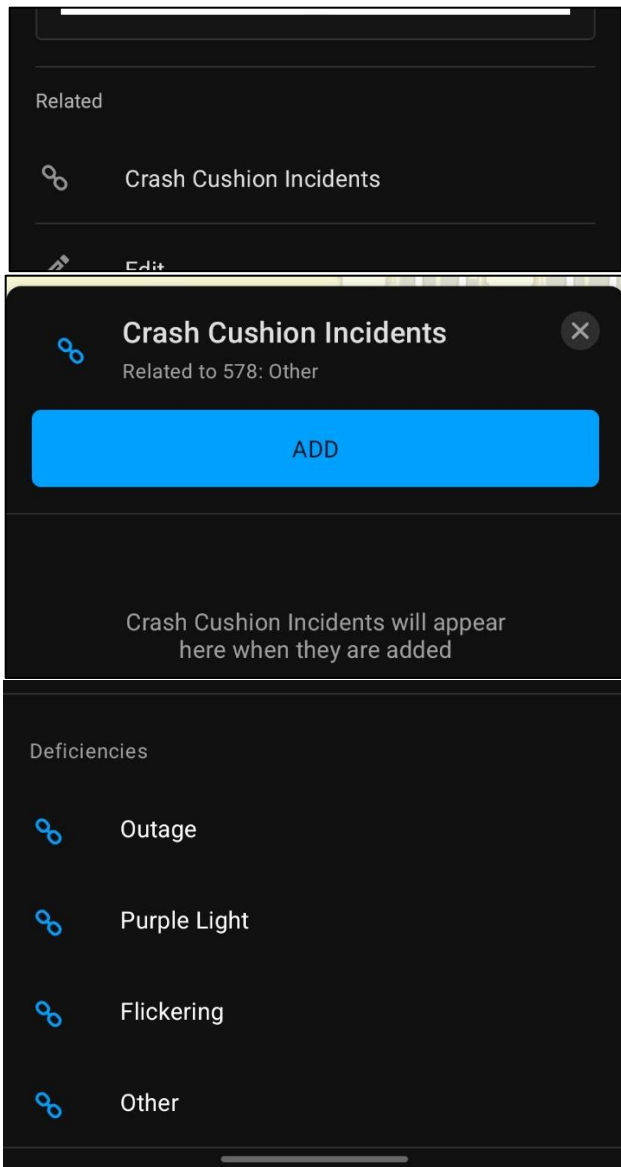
Related

Crash Cushion Incidents

Edit

Crash Cushion Incidents
Related to 578: Other

ADD

Crash Cushion Incidents will appear here when they are added

Deficiencies

Outage

Purple Light

Flickering

Other